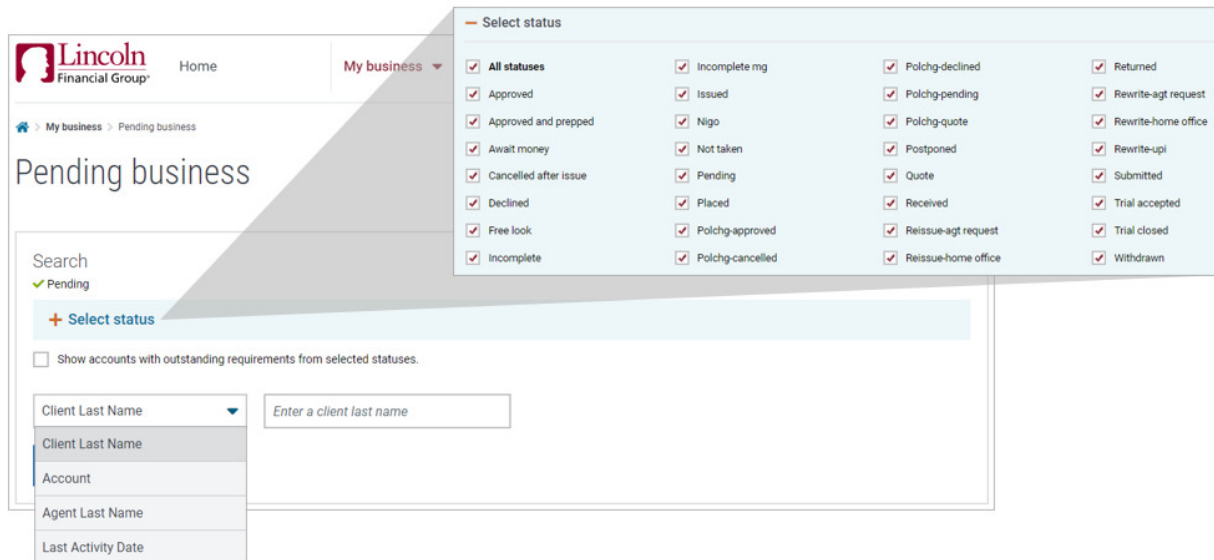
Lincoln Financial Group®

Home

My business

My business > Pending business

Pending business

Search
✓ Pending

+ Select status

Show accounts with outstanding requirements from selected statuses.

Client Last Name

Enter a client last name

Client Last Name
Account
Agent Last Name
Last Activity Date

— Select status

All statuses
Approved
Approved and prepped
Await money
Cancelled after issue
Declined
Free look
Incomplete

Incomplete mg
Issued
Nigo
Not taken
Pending
Placed
Polchg-approved
Polchg-cancelled

Polchg-declined
Polchg-pending
Polchg-quote
Postponed
Quote
Received
Reissue-agt request
Reissue-home office

Returned
Rewrite-agt request
Rewrite-home office
Rewrite-upi
Submitted
Trial accepted
Trial closed
Withdrawn